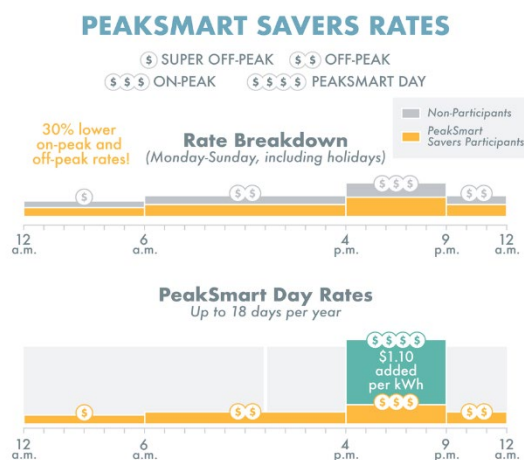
PEAKSMART SAVERS RATES

$ SUPER OFF-PEAK $ $ OFF-PEAK
$ $ $ ON-PEAK $ $ $ $ PEAKSMART DAY

30% lower on-peak and off-peak rates!

Rate Breakdown
(Monday-Sunday, including holidays)

Non-Participants
PeakSmart Savers Participants

$ $ $ $ $ $ $ $

12 a.m. 6 a.m. 4 p.m. 9 p.m. 12 a.m.

PeakSmart Day Rates
Up to 18 days per year

$ $ $ $
$1.10 added per kWh
$ $ $

$ $ $ $ $

12 a.m. 6 a.m. 4 p.m. 9 p.m. 12 a.m.